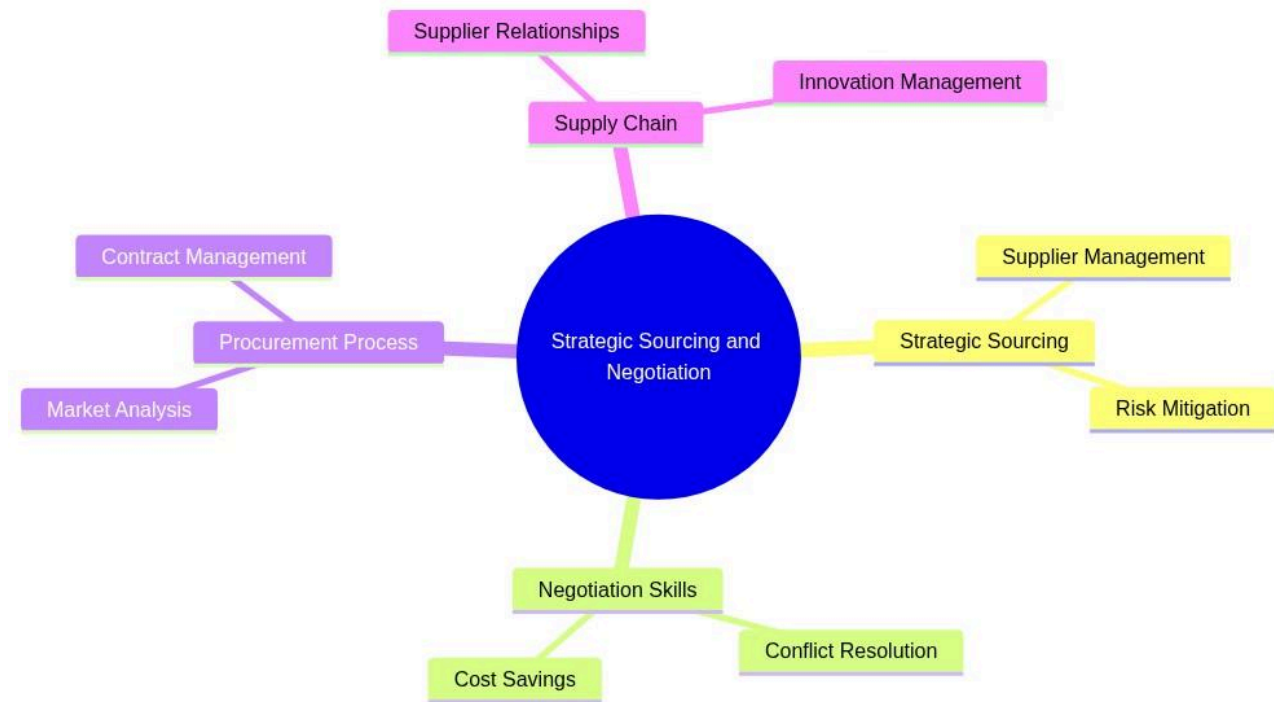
Supplier Relationships

Innovation Management

Supply Chain

Contract Management

Procurement Process

Market Analysis

Strategic Sourcing and Negotiation

Supplier Management

Strategic Sourcing

Risk Mitigation

Negotiation Skills

Conflict Resolution

Cost Savings